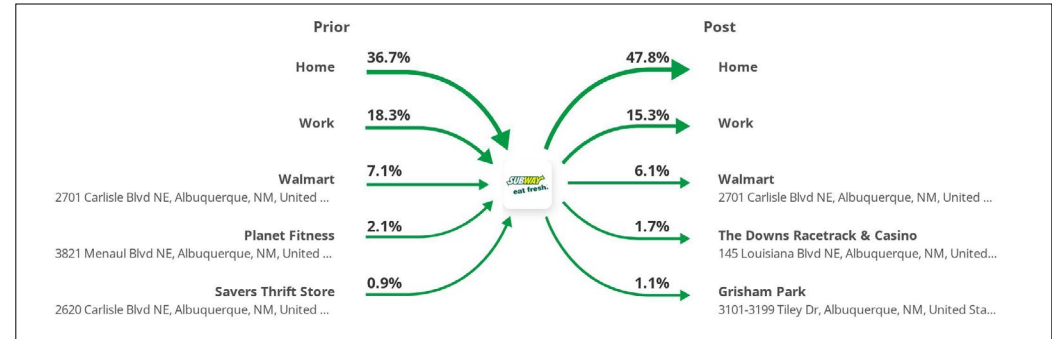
Prior

Home
36.7%

Work
18.3%

Walmart
2701 Carlisle Blvd NE, Albuquerque, NM, United ...
7.1%

Planet Fitness
3821 Menaul Blvd NE, Albuquerque, NM, United ...
2.1%

Savers Thrift Store
2620 Carlisle Blvd NE, Albuquerque, NM, United ...
0.9%

SUBWAY
eat fresh.

Post

47.8%
Home

15.3%
Work

6.1%
Walmart
2701 Carlisle Blvd NE, Albuquerque, NM, United ...

1.7%
The Downs Racetrack & Casino
145 Louisiana Blvd NE, Albuquerque, NM, United...

1.1%
Grisham Park
3101-3199 Tiley Dr, Albuquerque, NM, United Sta...